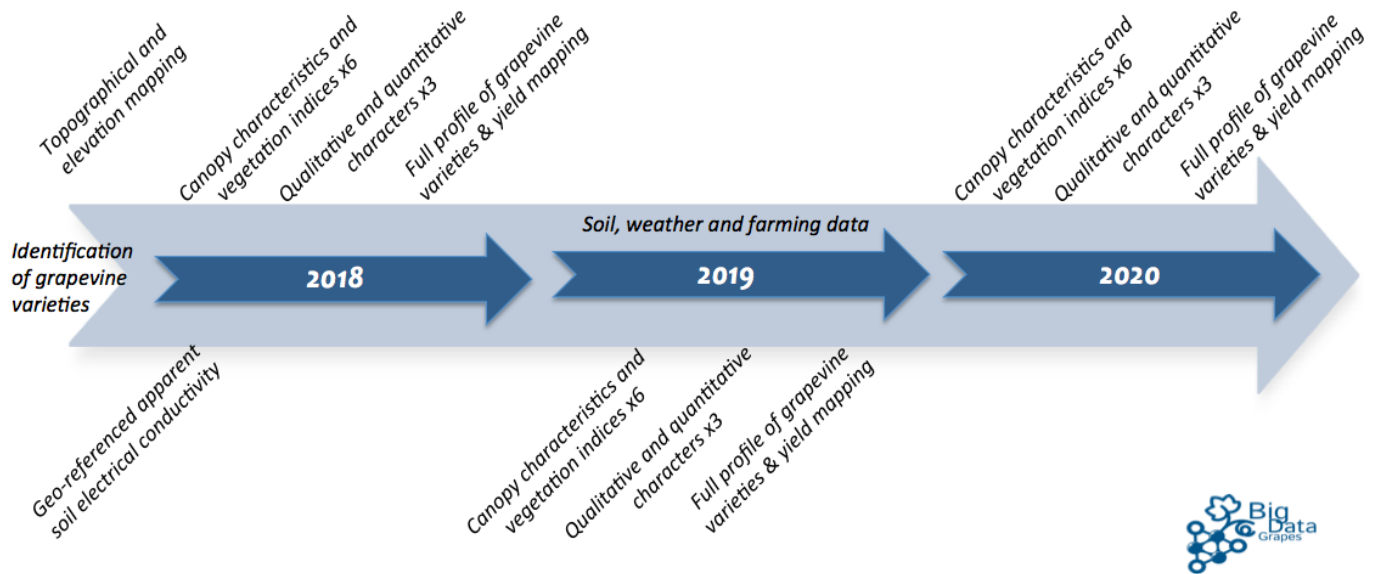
Topographical and elevation mapping

Canopy characteristics and vegetation indices x6

Qualitative and quantitative characters x3

Full profile of grapevine varieties & yield mapping

Canopy characteristics and vegetation indices x6

Qualitative and quantitative characters x3

Full profile of grapevine varieties & yield mapping

Identification of grapevine varieties

2018

Soil, weather and farming data

2019

2020

Geo-referenced apparent soil electrical conductivity

Canopy characteristics and vegetation indices x6

Qualitative and quantitative characters x3

Full profile of grapevine varieties & yield mapping

Big Data Grapes